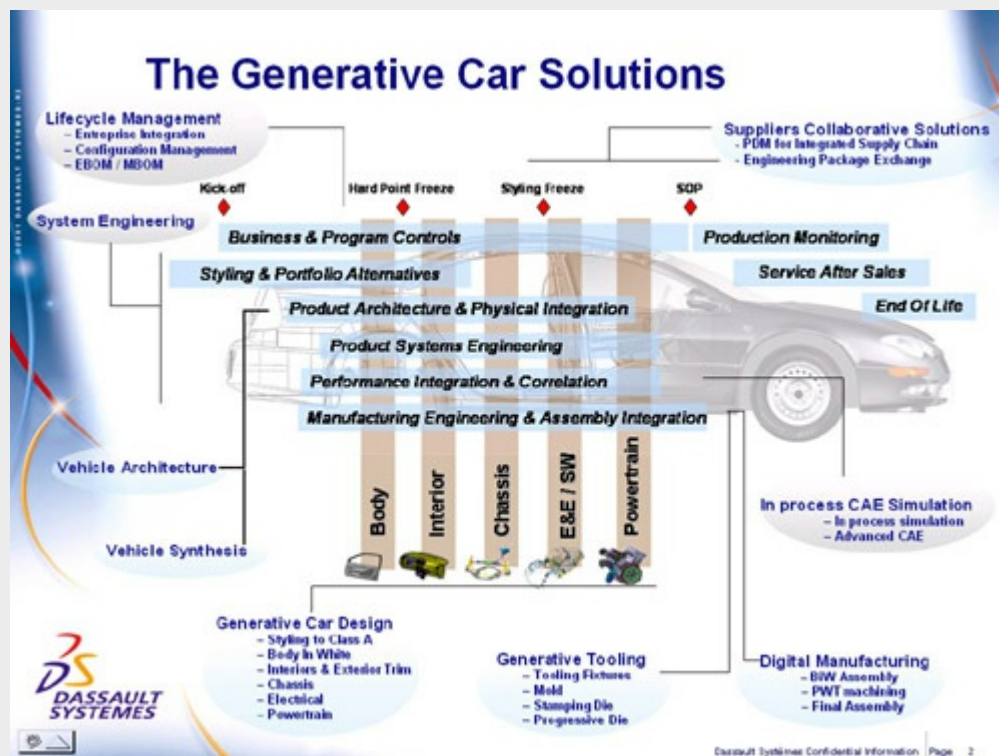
The Generative Car Solutions

Lifecycle Management
– Entreprise Integration
– Configuration Management
– EBOM / MBOM

Suppliers Collaborative Solutions
- PDM for Integrated Supply Chain
- Engineering Package Exchange

Kick-off
Hard Point Freeze
Styling Freeze
SOP

System Engineering

Business & Program Controls
Production Monitoring
Styling & Portfolio Alternatives
Service After Sales
End Of Life
Product Architecture & Physical Integration
Product Systems Engineering
Performance Integration & Correlation
Manufacturing Engineering & Assembly Integration

Body
Interior
Chassis
E&E / SW
Powertrain

Vehicle Architecture

Vehicle Synthesis

In process CAE Simulation
– In process simulation
– Advanced CAE

Generative Car Design
– Styling to Class A
– Body In White
– Interiors & Exterior Trim
– Chassis
– Electrical
– Powertrain

Generative Tooling
– Tooling Fixtures
– Mold
– Stamping Die
– Progressive Die

Digital Manufacturing
– BIW Assembly
– PWT machining
– Final Assembly

DASSAULT SYSTEMES

Dassault Systèmes Confidential Information Page 2